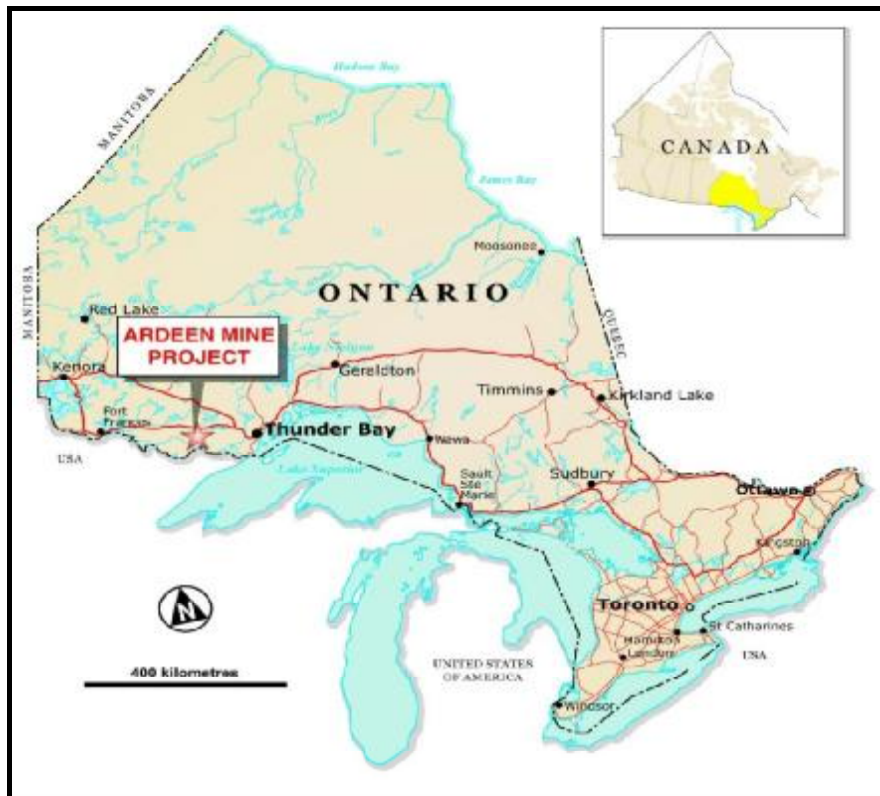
Hudson Bay

MANITOBA

CANADA

James Bay

Moosonee

ONTARIO

MANITOBA

Red Lake

ARDEEN MINE PROJECT

QUEBEC

Lake Nipigon

Kenora

Geraldton

Timmins

Kirkland Lake

Fort Frances

Thunder Bay

Wawa

USA

Lake Superior

Sault Ste Marie

Sudbury

Ottawa

Kingston

N

Toronto

St Catharines

Hamilton

London

UNITED STATES OF AMERICA

USA

400 kilometres

Windsor